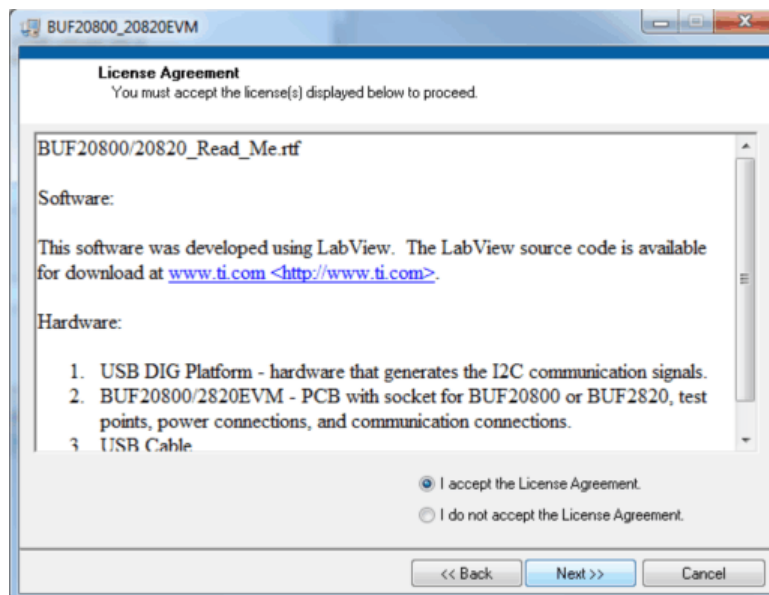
BUF20800_20820EVM

License Agreement
You must accept the license(s) displayed below to proceed.

BUF20800/20820_Read_Me.rtf

Software:

This software was developed using LabView. The LabView source code is available for download at www.ti.com <http://www.ti.com>.

Hardware:

1. USB DIG Platform - hardware that generates the I2C communication signals.
2. BUF20800/2820EVM - PCB with socket for BUF20800 or BUF2820, test points, power connections, and communication connections.
3. USB Cable

I accept the License Agreement.
I do not accept the License Agreement.

<< Back
Next >>
Cancel